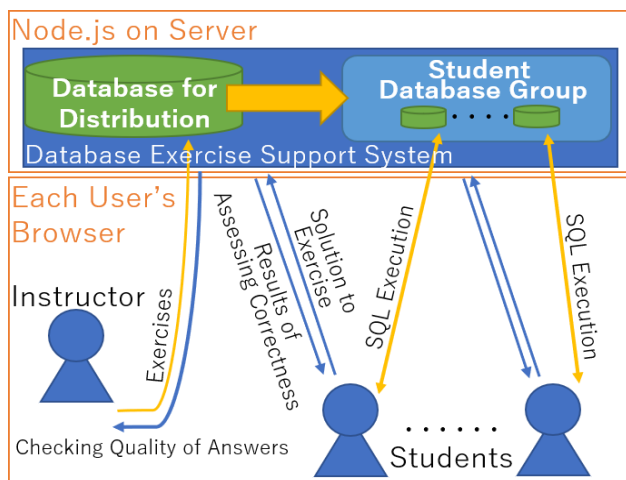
Node.js on Server

Database for Distribution

Student Database Group

・・・・

Database Exercise Support System

Each User's Browser

Instructor

Exercises

Checking Quality of Answers

Results of Assessing Correctness

Solution to Exercise

SQL Execution

SQL Execution

・・・・・・

Students